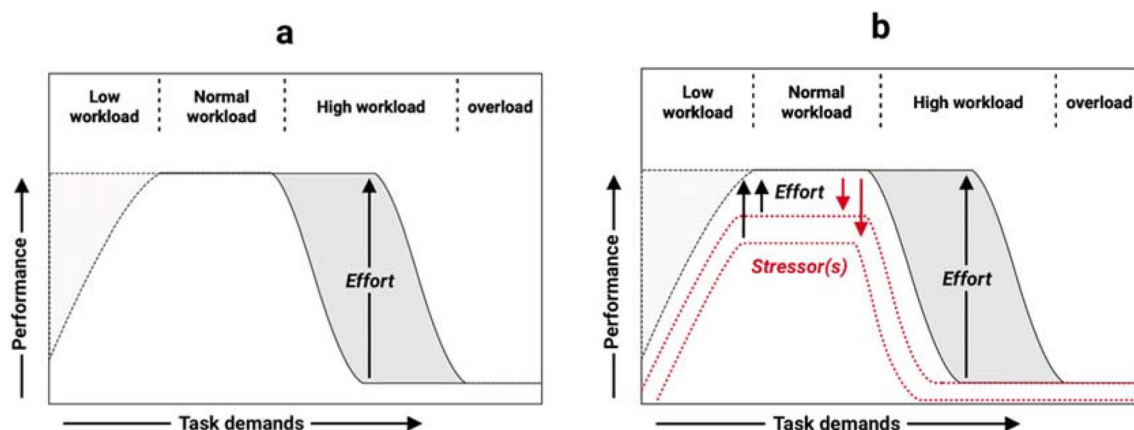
a

Low workload | Normal workload | High workload | overload

Performance

Effort

Task demands

b

Low workload | Normal workload | High workload | overload

Performance

Effort

Stressor(s)

Effort

Task demands